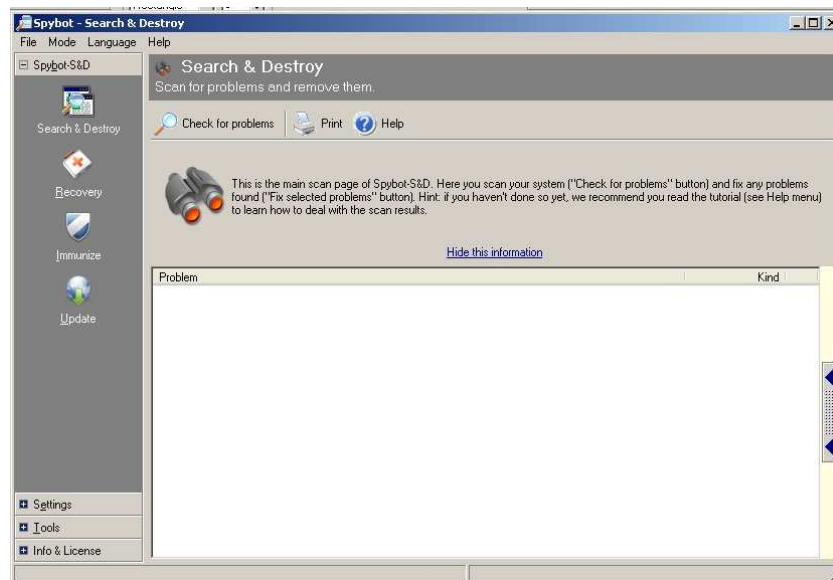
Spybot - Search & Destroy

File Mode Language Help

Spybot-S&D

Search & Destroy

Recovery

Immunize

Update

Settings

Tools

Info & License

Search & Destroy

Scan for problems and remove them.

Check for problems Print Help

This is the main scan page of Spybot-S&D. Here you scan your system ("Check for problems" button) and fix any problems found ("Fix selected problems" button). Hint: if you haven't done so yet, we recommend you read the tutorial (see Help menu) to learn how to deal with the scan results.

Hide this information

| Problem | Kind |
|---|---|